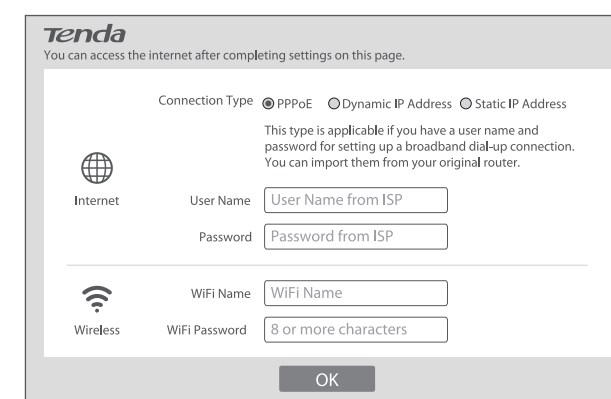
Tenda
You can access the internet after completing settings on this page.

Connection Type ◉ PPPoE ○ Dynamic IP Address ○ Static IP Address

This type is applicable if you have a user name and password for setting up a broadband dial-up connection. You can import them from your original router.

Internet

User Name User Name from ISP

Password Password from ISP

Wireless

WiFi Name WiFi Name

WiFi Password 8 or more characters

OK